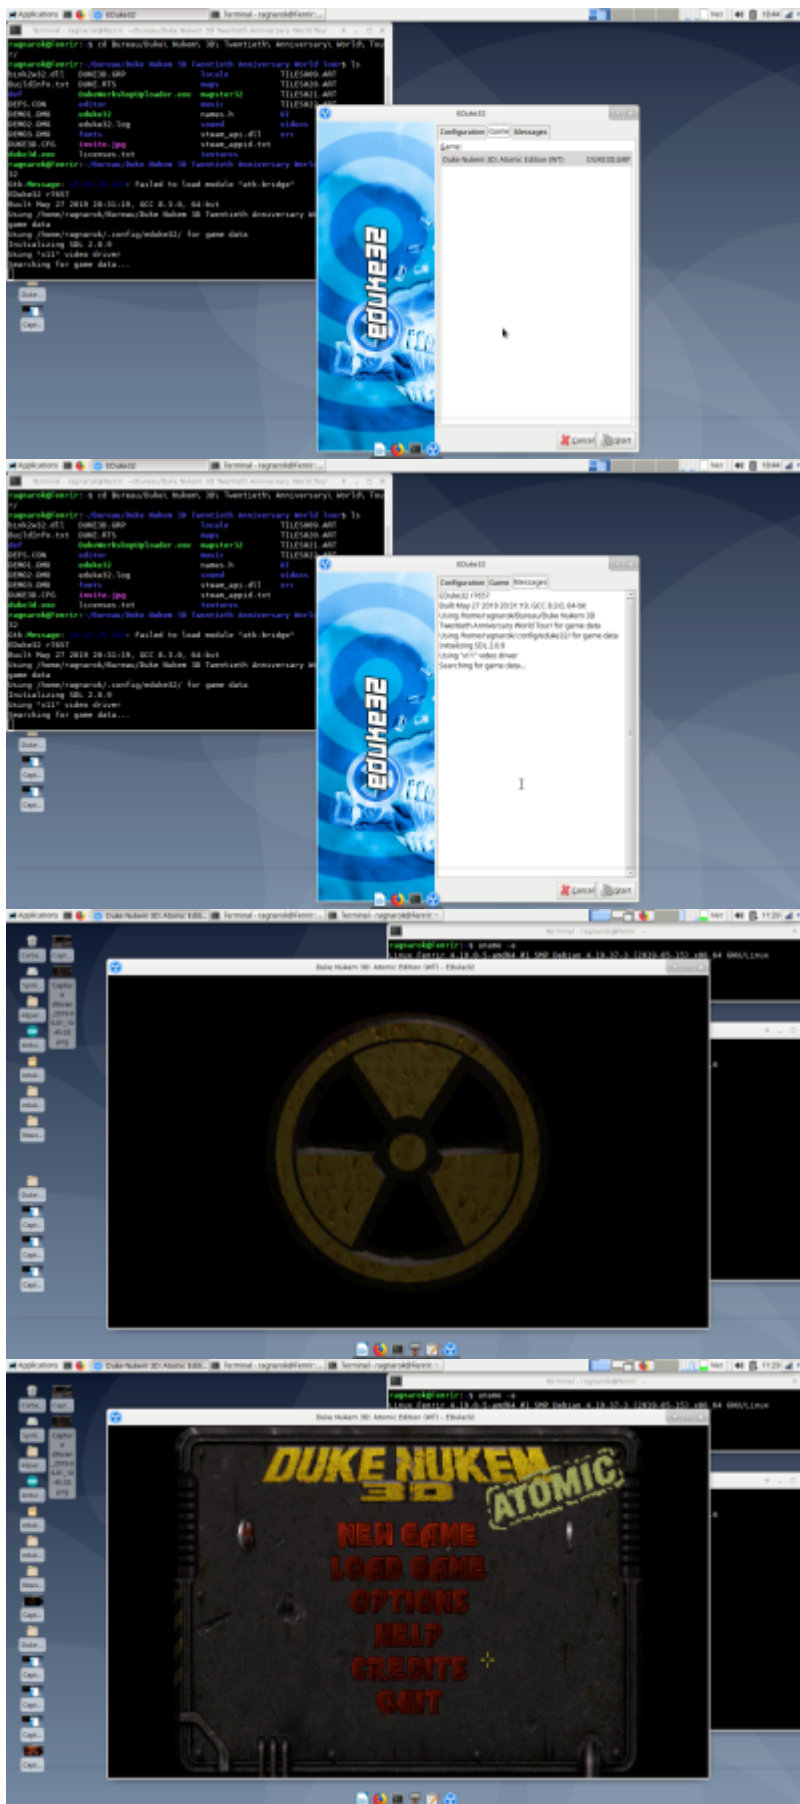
Applications EDuke32 Terminal - ragnarok@Fenrir:

ragnarok@Fenrir:~$ cd Bureau/Duke\ Nukem\ 3D\ Twentieth\ Anniversary\ World\ Tour/
ragnarok@Fenrir:~/Bureau/Duke Nukem 3D Twentieth Anniversary World Tour$ ls
bink2w32.dll DUKE3D.GRP locale TILES009.ART
BuildInfo.txt DUKE.RTS maps TILES020.ART
DukeWorkshopUploader.exe mapster32 TILES021.ART
DEFS.CON editor music TILES022.ART
DEMO1.DMO eduke32 names.h
DEMO2.DMO eduke32.log sound videos
DEMO3.DMO fonts steam_api.dll
DUKE3D.CFG invite.jpg steam_appid.txt
duke3d.exe licenses.txt textures

Gtk-Message: Failed to load module "atk-bridge"
EDuke32 r7657
Built May 27 2019 20:31:19, GCC 8.3.0, 64-bit
Using /home/ragnarok/Bureau/Duke Nukem 3D Twentieth Anniversary World Tour/ for game data
Using /home/ragnarok/.config/eduke32/ for game data
Initializing SDL 2.0.9
Using "x11" video driver
Searching for game data...

EDuke32
eduke32
Configuration Game Messages
Game:
Duke Nukem 3D: Atomic Edition (WT) DUKE3D.GRP
Cancel Start

EDuke32 r7657
Built May 27 2019 20:31:19, GCC 8.3.0, 64-bit
Using /home/ragnarok/Bureau/Duke Nukem 3D Twentieth Anniversary World Tour/ for game data
Using /home/ragnarok/.config/eduke32/ for game data
Initializing SDL 2.0.9
Using "x11" video driver
Searching for game data...

Duke Nukem 3D: Atomic Edition (WT) - EDuke32
ragnarok@Fenrir:~$ uname -a
Linux Fenrir 4.19.0-5-amd64 #1 SMP Debian 4.19.37-3 (2019-05-15) x86_64 GNU/Linux

DUKE NUKEM 3D ATOMIC
NEW GAME
LOAD GAME
OPTIONS
HELP
CREDITS
QUIT